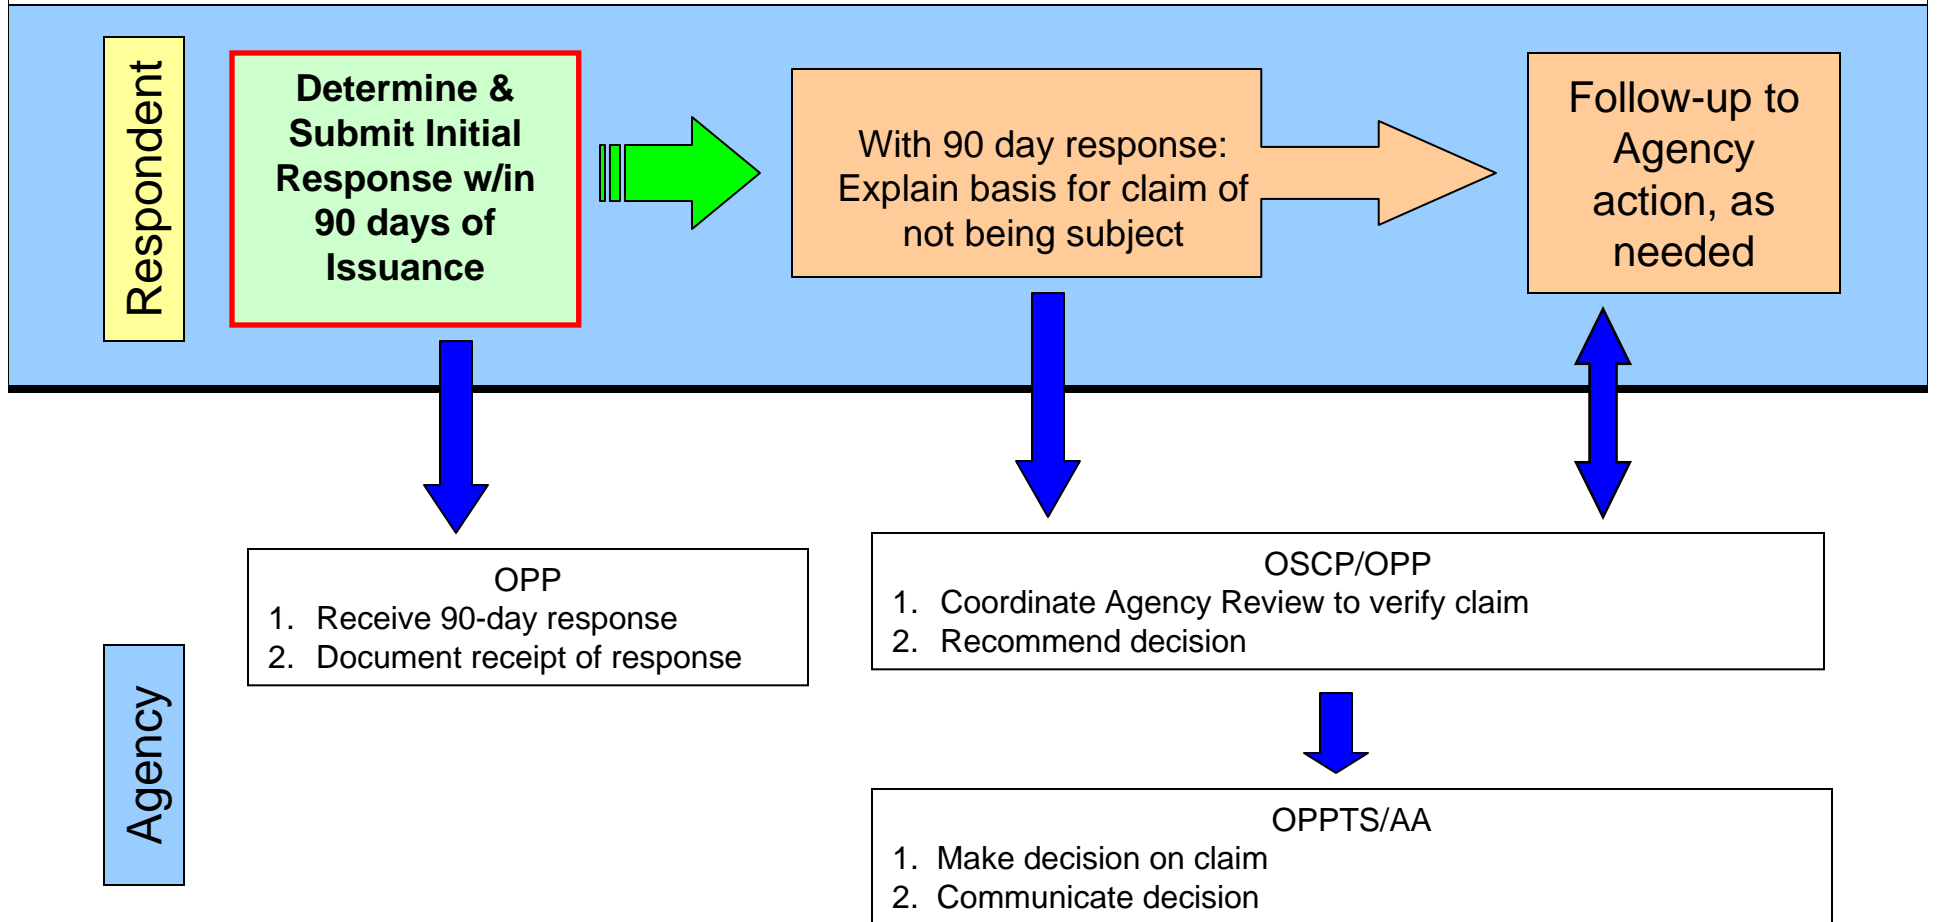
Respondent

Determine & Submit Initial Response w/in 90 days of Issuance

With 90 day response: Explain basis for claim of not being subject

Follow-up to Agency action, as needed

OPP
1. Receive 90-day response
2. Document receipt of response

OSCP/OPP
1. Coordinate Agency Review to verify claim
2. Recommend decision

Agency

OPPTS/AA
1. Make decision on claim
2. Communicate decision